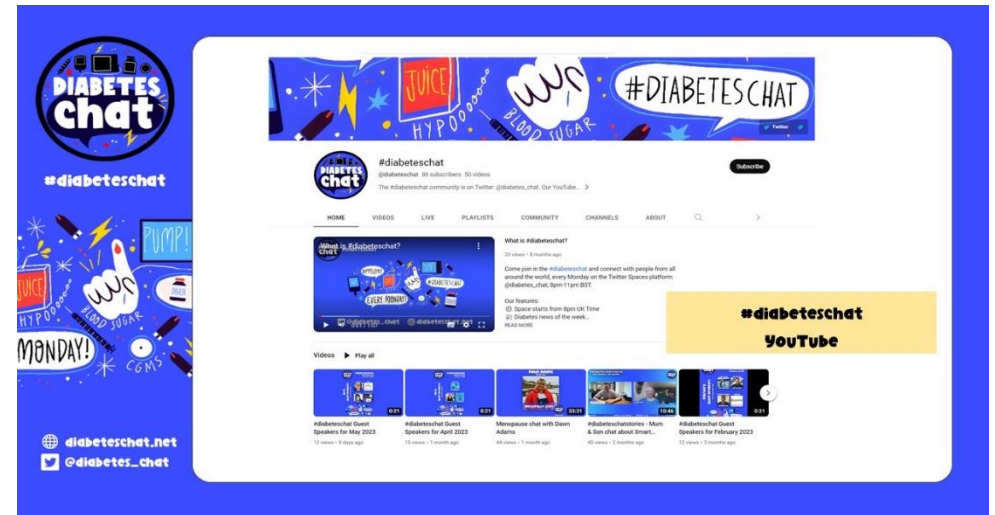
DIABETES chat

#diabetESCHAT

JUICE
HYPO
BLOOD SUGAR
PUMP!
MONDAY!
CGMS

diabeteschat.net
@diabetes_chat

JUICE
HYPO
BLOOD SUGAR
#DIABETESCHAT
Twitter

#diabeteschat
@diabeteschat 86 subscribers 50 videos
The #diabeteschat community is on Twitter: @diabetes_chat. Our YouTube...
Subscribe

HOME VIDEOS LIVE PLAYLISTS COMMUNITY CHANNELS ABOUT

What is #diabeteschat?
EVERY MONDAY
#DIABETESCHAT

What is #diabeteschat?
33 views • 8 months ago
Come join in the #diabeteschat and connect with people from all around the world, every Monday on the Twitter Spaces platform @diabetes_chat, 8pm-11pm BST.
Our features:
Space starts from 8pm UK Time
Diabetes news of the week...
READ MORE

#diabeteschat
YouTube

Videos Play all

0:21
#diabeteschat Guest Speakers for May 2023
12 views • 8 days ago

0:21
#diabeteschat Guest Speakers for April 2023
15 views • 1 month ago

33:31
Menopause chat with Dawn Adams
44 views • 1 month ago

10:46
#diabeteschatstories - Mum & Son chat about Smart...
40 views • 2 months ago

0:21
#diabeteschat Guest Speakers for February 2023
12 views • 3 months ago